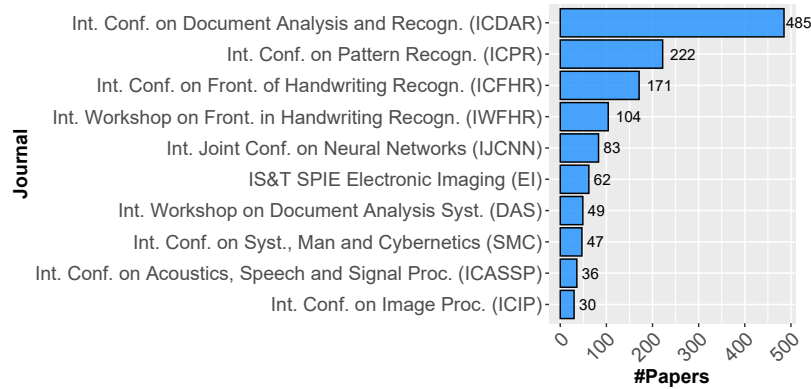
Journal

Int. Conf. on Document Analysis and Recogn. (ICDAR) 485
Int. Conf. on Pattern Recogn. (ICPR) 222
Int. Conf. on Front. of Handwriting Recogn. (ICFHR) 171
Int. Workshop on Front. in Handwriting Recogn. (IWFHR) 104
Int. Joint Conf. on Neural Networks (IJCNN) 83
IS&T SPIE Electronic Imaging (EI) 62
Int. Workshop on Document Analysis Syst. (DAS) 49
Int. Conf. on Syst., Man and Cybernetics (SMC) 47
Int. Conf. on Acoustics, Speech and Signal Proc. (ICASSP) 36
Int. Conf. on Image Proc. (ICIP) 30

0 100 200 300 400 500
#Papers